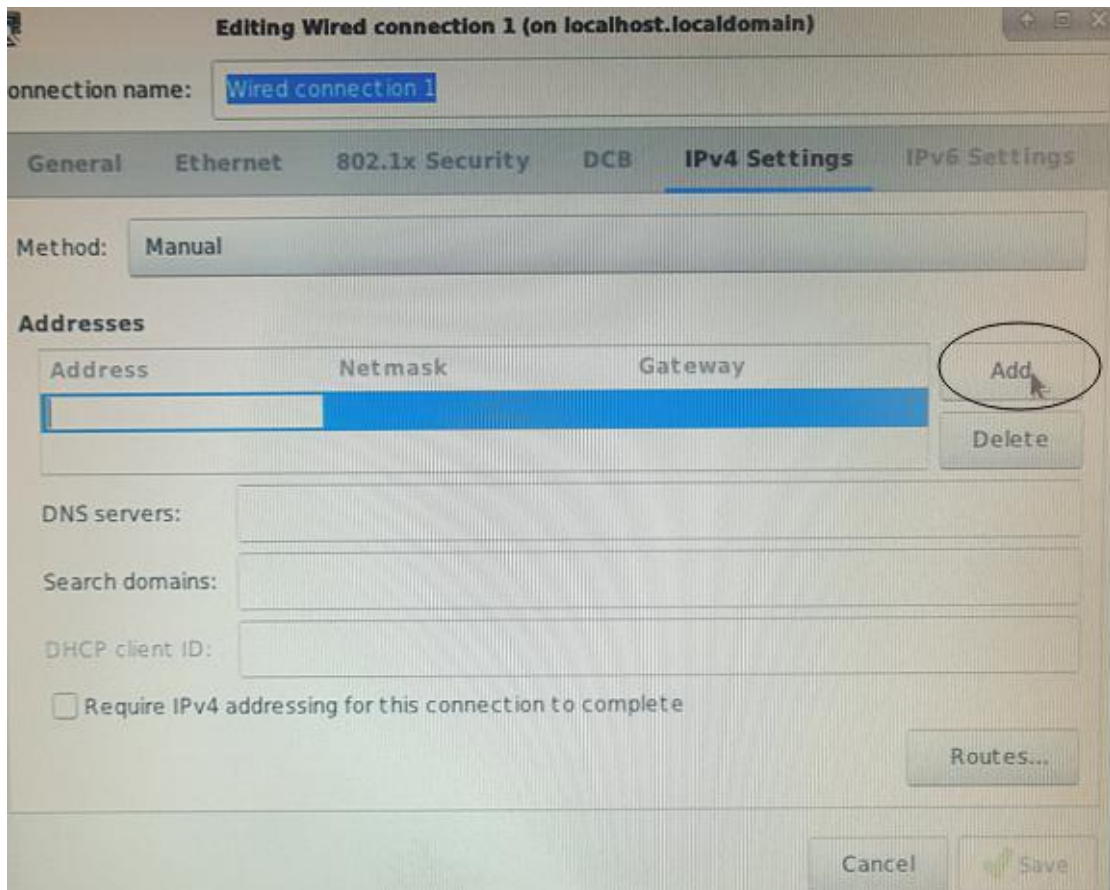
Editing Wired connection 1 (on localhost.localdomain)

onnection name: Wired connection 1

General Ethernet 802.1x Security DCB IPv4 Settings IPv6 Settings

Method: Manual

Addresses

| Address | Netmask | Gateway |
|---|---|---|
| | | |

Add

Delete

DNS servers:

Search domains:

DHCP client ID:

Require IPv4 addressing for this connection to complete

Routes...

Cancel

Save